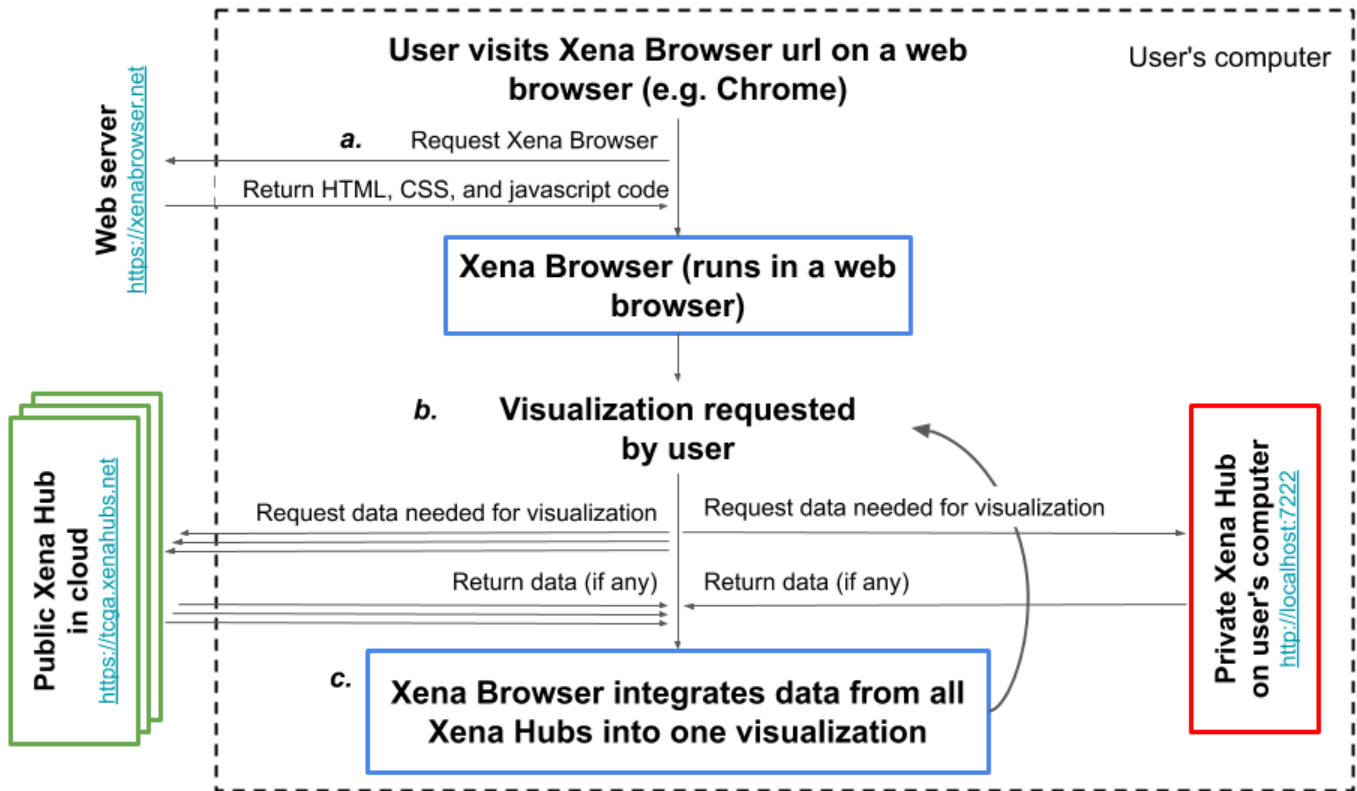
User visits Xena Browser url on a web browser (e.g. Chrome)

User's computer

Web server
https://xenabrowser.net

a. Request Xena Browser

Return HTML, CSS, and javascript code

Xena Browser (runs in a web browser)

b. Visualization requested by user

Public Xena Hub in cloud
https://tcga.xenahubs.net

Request data needed for visualization

Return data (if any)

Request data needed for visualization

Return data (if any)

Private Xena Hub on user's computer
http://localhost:7222

c. Xena Browser integrates data from all Xena Hubs into one visualization